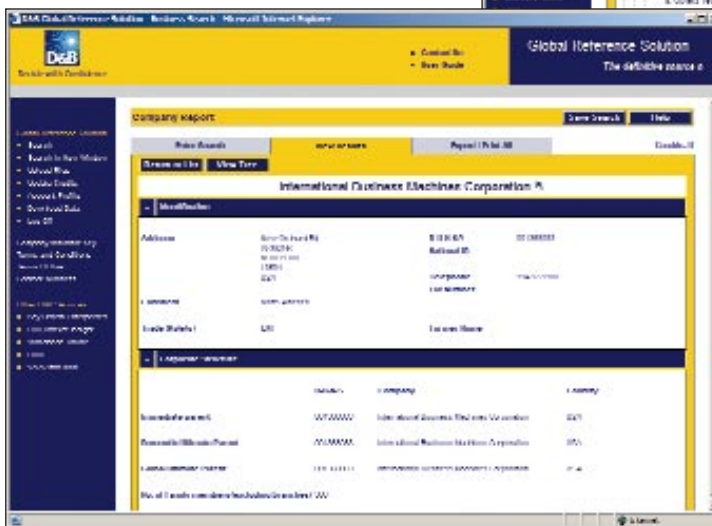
D&B Global Reference Solution - Business Search - Microsoft Internet Explorer

D&B
Decide with Confidence

• Contact Us
• User Guide

Global Reference Solution
The definitive source o

Company Report

Save Search | Help

Prior Search | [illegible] | Report | Print All | Double-it

Return to List | View Tree

International Business Machines Corporation

Identification

Address | New Orchard Rd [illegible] | D-U-N-S | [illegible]
National ID
Telephone
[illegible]
Trade Style(s) | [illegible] | Former Name

Corporate Structure

Company | Country
Immediate Parent | International Business Machines Corporation | USA
Domestic Ultimate Parent | International Business Machines Corporation | USA
Global Ultimate Parent | International Business Machines Corporation | USA

No. of family members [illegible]

• Search
• Search in Rest Window
• Upload files
• Review Profile
• Account Profile
• Download Data
• Log Off

Local intranet